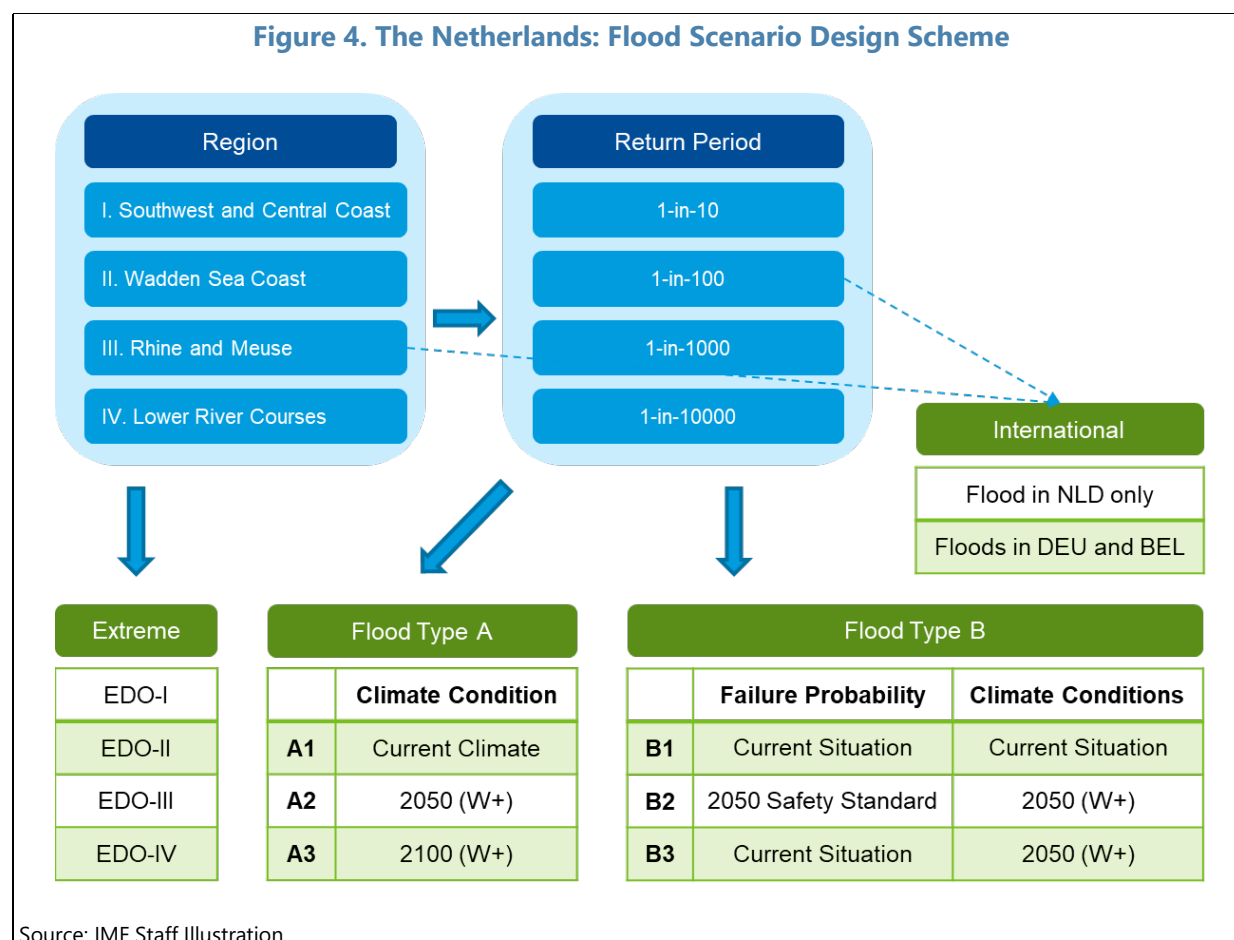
Figure 4. The Netherlands: Flood Scenario Design Scheme

Region

I. Southwest and Central Coast

II. Wadden Sea Coast

III. Rhine and Meuse

IV. Lower River Courses

Return Period

1-in-10

1-in-100

1-in-1000

1-in-10000

International

| Flood in NLD only |
|---|
| Floods in DEU and BEL |

Extreme

| EDO-I |
|---|
| EDO-II |
| EDO-III |
| EDO-IV |

Flood Type A

| | Climate Condition |
|---|---|
| A1 | Current Climate |
| A2 | 2050 (W+) |
| A3 | 2100 (W+) |

Flood Type B

| | Failure Probability | Climate Conditions |
|---|---|---|
| B1 | Current Situation | Current Situation |
| B2 | 2050 Safety Standard | 2050 (W+) |
| B3 | Current Situation | 2050 (W+) |

Source: IMF Staff Illustration